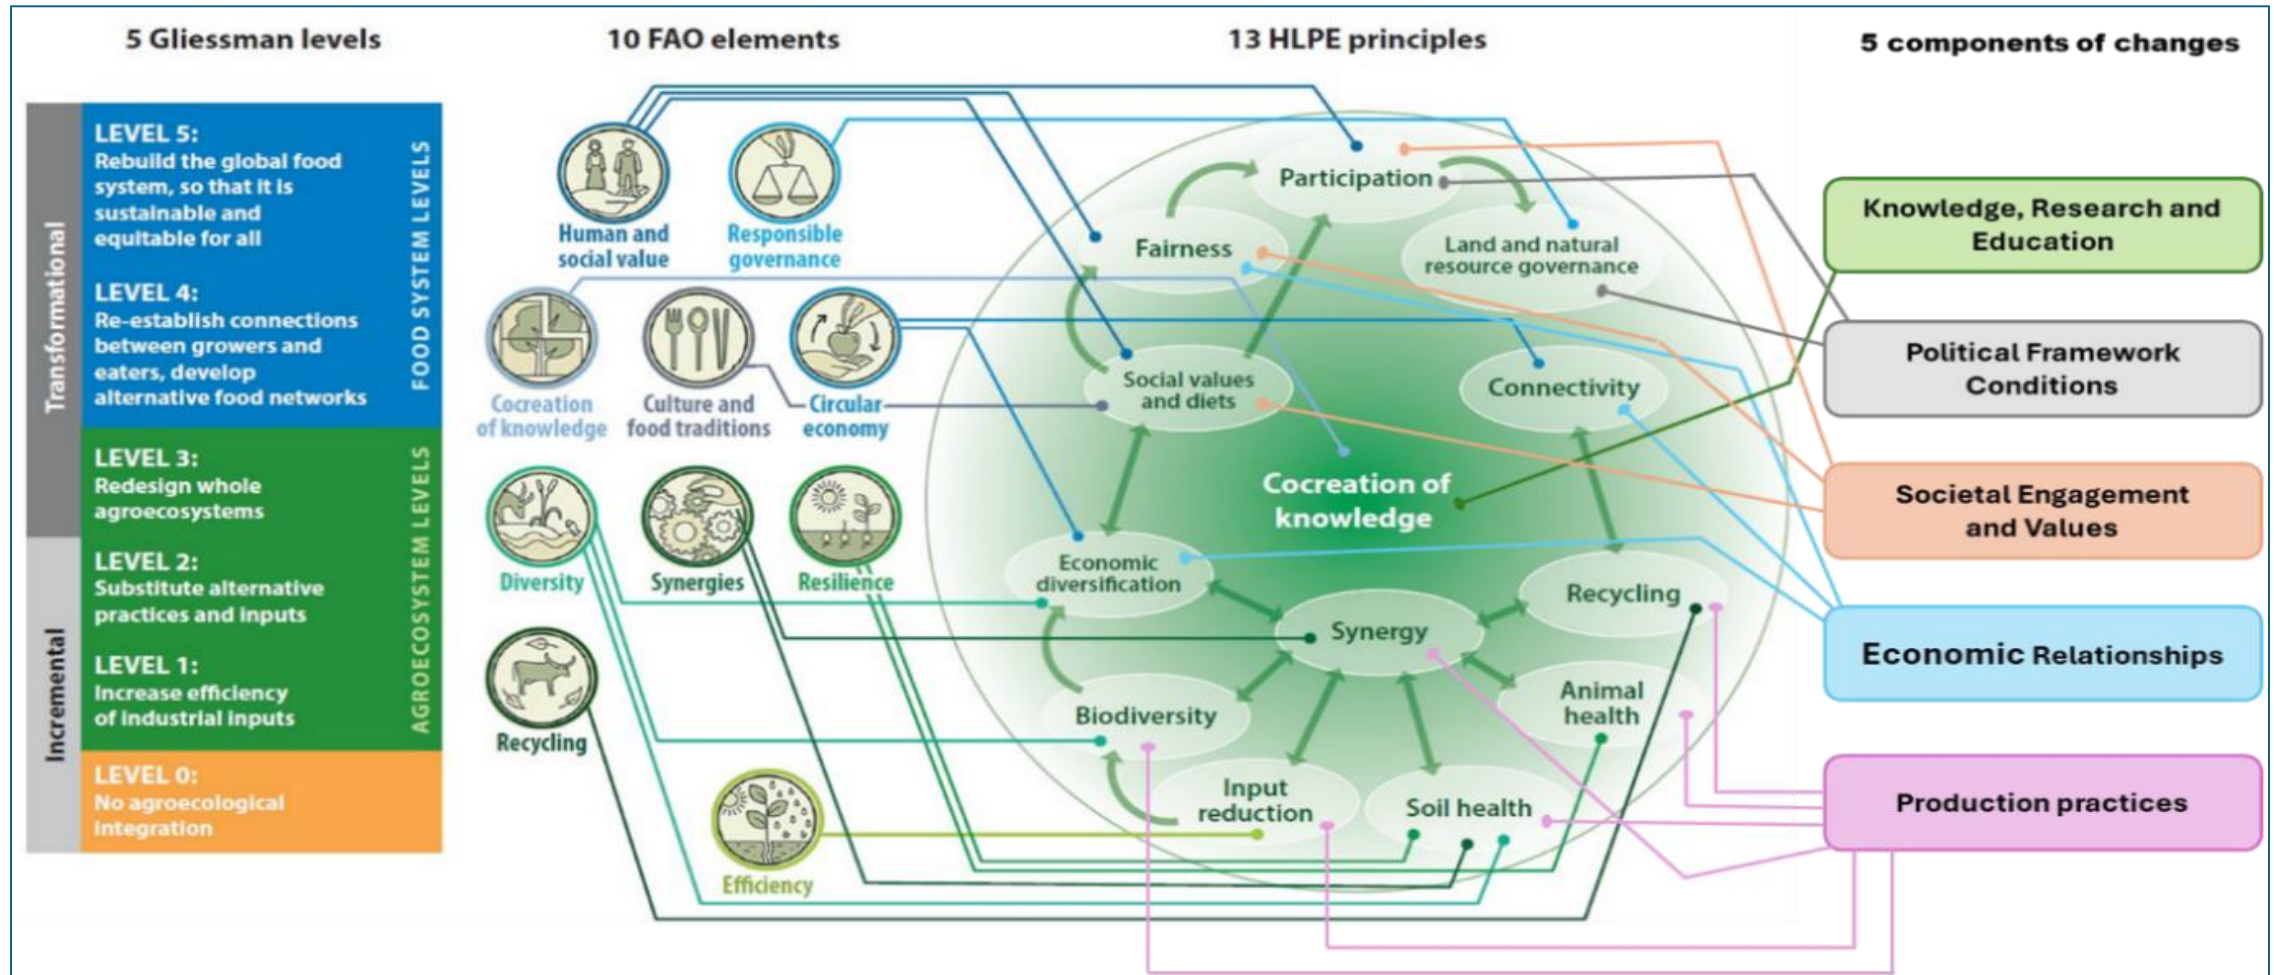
5 Gliessman levels

10 FAO elements

13 HLPE principles

5 components of changes

Transformational

Incremental

LEVEL 5:
Rebuild the global food system, so that it is sustainable and equitable for all

LEVEL 4:
Re-establish connections between growers and eaters, develop alternative food networks

FOOD SYSTEM LEVELS

LEVEL 3:
Redesign whole agroecosystems

LEVEL 2:
Substitute alternative practices and inputs

LEVEL 1:
Increase efficiency of industrial inputs

AGROECOSYSTEM LEVELS

LEVEL 0:
No agroecological integration

Human and social value

Responsible governance

Cocreation of knowledge

Culture and food traditions

Circular economy

Diversity

Synergies

Resilience

Recycling

Efficiency

Participation

Fairness

Land and natural resource governance

Social values and diets

Connectivity

Cocreation of knowledge

Economic diversification

Recycling

Synergy

Animal health

Biodiversity

Input reduction

Soil health

Knowledge, Research and Education

Political Framework Conditions

Societal Engagement and Values

Economic Relationships

Production practices